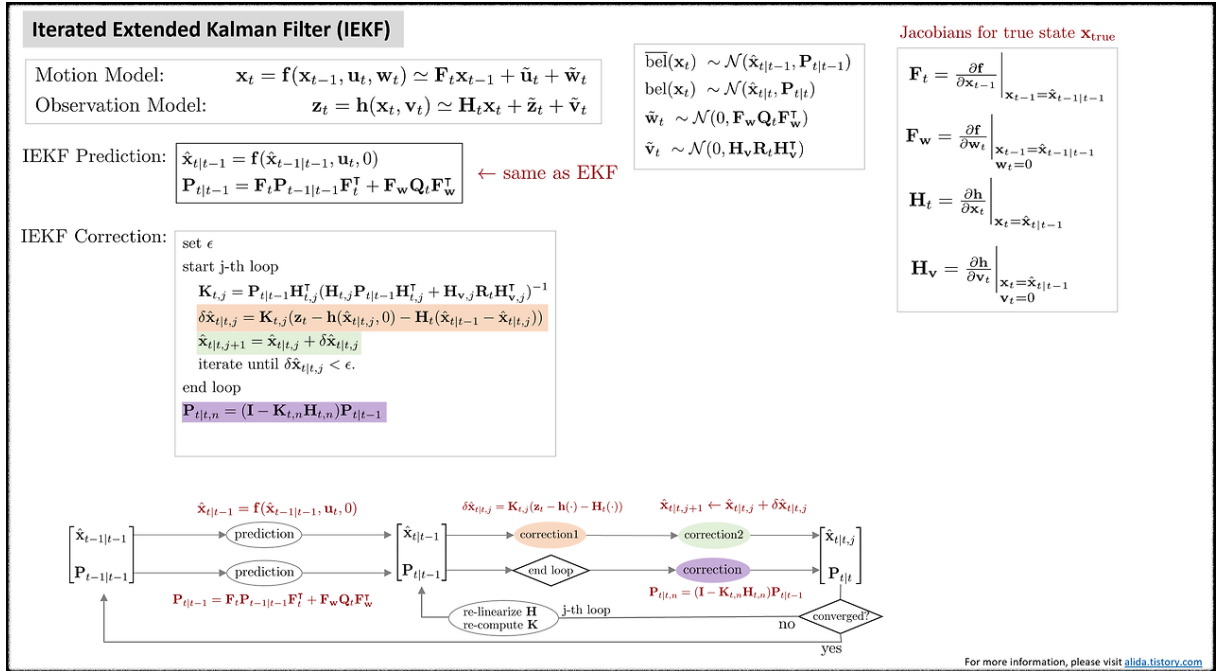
Iterated Extended Kalman Filter (IEKF)

Motion Model: $\mathbf{x}_t = \mathbf{f}(\mathbf{x}_{t-1}, \mathbf{u}_t, \mathbf{w}_t) \simeq \mathbf{F}_t\mathbf{x}_{t-1} + \tilde{\mathbf{u}}_t + \tilde{\mathbf{w}}_t$
Observation Model: $\mathbf{z}_t = \mathbf{h}(\mathbf{x}_t, \mathbf{v}_t) \simeq \mathbf{H}_t\mathbf{x}_t + \tilde{\mathbf{z}}_t + \tilde{\mathbf{v}}_t$

$\overline{\text{bel}}(\mathbf{x}_t) \sim \mathcal{N}(\hat{\mathbf{x}}_{t|t-1}, \mathbf{P}_{t|t-1})$
$\text{bel}(\mathbf{x}_t) \sim \mathcal{N}(\hat{\mathbf{x}}_{t|t}, \mathbf{P}_{t|t})$
$\tilde{\mathbf{w}}_t \sim \mathcal{N}(0, \mathbf{F}_\mathbf{w}\mathbf{Q}_t\mathbf{F}_\mathbf{w}^\intercal)$
$\tilde{\mathbf{v}}_t \sim \mathcal{N}(0, \mathbf{H}_\mathbf{v}\mathbf{R}_t\mathbf{H}_\mathbf{v}^\intercal)$

Jacobians for true state $\mathbf{x}_{\text{true}}$

$\mathbf{F}_t = \frac{\partial \mathbf{f}}{\partial \mathbf{x}_{t-1}}\Big|_{\mathbf{x}_{t-1}=\hat{\mathbf{x}}_{t-1|t-1}}$

$\mathbf{F}_\mathbf{w} = \frac{\partial \mathbf{f}}{\partial \mathbf{w}_t}\Big|_{\mathbf{x}_{t-1}=\hat{\mathbf{x}}_{t-1|t-1}, \mathbf{w}_t=0}$

$\mathbf{H}_t = \frac{\partial \mathbf{h}}{\partial \mathbf{x}_t}\Big|_{\mathbf{x}_t=\hat{\mathbf{x}}_{t|t-1}}$

$\mathbf{H}_\mathbf{v} = \frac{\partial \mathbf{h}}{\partial \mathbf{v}_t}\Big|_{\mathbf{x}_t=\hat{\mathbf{x}}_{t|t-1}, \mathbf{v}_t=0}$

IEKF Prediction: $\hat{\mathbf{x}}_{t|t-1} = \mathbf{f}(\hat{\mathbf{x}}_{t-1|t-1}, \mathbf{u}_t, 0)$
$\mathbf{P}_{t|t-1} = \mathbf{F}_t\mathbf{P}_{t-1|t-1}\mathbf{F}_t^\intercal + \mathbf{F}_\mathbf{w}\mathbf{Q}_t\mathbf{F}_\mathbf{w}^\intercal$
← same as EKF

IEKF Correction: set $\epsilon$
start j-th loop
$\mathbf{K}_{t,j} = \mathbf{P}_{t|t-1}\mathbf{H}_{t,j}^\intercal(\mathbf{H}_{t,j}\mathbf{P}_{t|t-1}\mathbf{H}_{t,j}^\intercal + \mathbf{H}_{\mathbf{v},j}\mathbf{R}_t\mathbf{H}_{\mathbf{v},j}^\intercal)^{-1}$
$\delta\hat{\mathbf{x}}_{t|t,j} = \mathbf{K}_{t,j}(\mathbf{z}_t - \mathbf{h}(\hat{\mathbf{x}}_{t|t,j}, 0) - \mathbf{H}_t(\hat{\mathbf{x}}_{t|t-1} - \hat{\mathbf{x}}_{t|t,j}))$
$\hat{\mathbf{x}}_{t|t,j+1} = \hat{\mathbf{x}}_{t|t,j} + \delta\hat{\mathbf{x}}_{t|t,j}$
iterate until $\delta\hat{\mathbf{x}}_{t|t,j} < \epsilon$.
end loop
$\mathbf{P}_{t|t,n} = (\mathbf{I} - \mathbf{K}_{t,n}\mathbf{H}_{t,n})\mathbf{P}_{t|t-1}$

$\hat{\mathbf{x}}_{t|t-1} = \mathbf{f}(\hat{\mathbf{x}}_{t-1|t-1}, \mathbf{u}_t, 0)$
$\hat{\mathbf{x}}_{t-1|t-1}$ $\mathbf{P}_{t-1|t-1}$
prediction
prediction
$\mathbf{P}_{t|t-1} = \mathbf{F}_t\mathbf{P}_{t-1|t-1}\mathbf{F}_t^\intercal + \mathbf{F}_\mathbf{w}\mathbf{Q}_t\mathbf{F}_\mathbf{w}^\intercal$
$\hat{\mathbf{x}}_{t|t-1}$ $\mathbf{P}_{t|t-1}$
$\delta\hat{\mathbf{x}}_{t|t,j} = \mathbf{K}_{t,j}(\mathbf{z}_t - \mathbf{h}(\cdot) - \mathbf{H}_t(\cdot))$
correction1
end loop
$\hat{\mathbf{x}}_{t|t,j+1} \leftarrow \hat{\mathbf{x}}_{t|t,j} + \delta\hat{\mathbf{x}}_{t|t,j}$
correction2
correction
$\mathbf{P}_{t|t,n} = (\mathbf{I} - \mathbf{K}_{t,n}\mathbf{H}_{t,n})\mathbf{P}_{t|t-1}$
$\hat{\mathbf{x}}_{t|t,j}$ $\mathbf{P}_{t|t}$
re-linearize $\mathbf{H}$
re-compute $\mathbf{K}$
j-th loop
no
converged?
yes

For more information, please visit alida.tistory.com